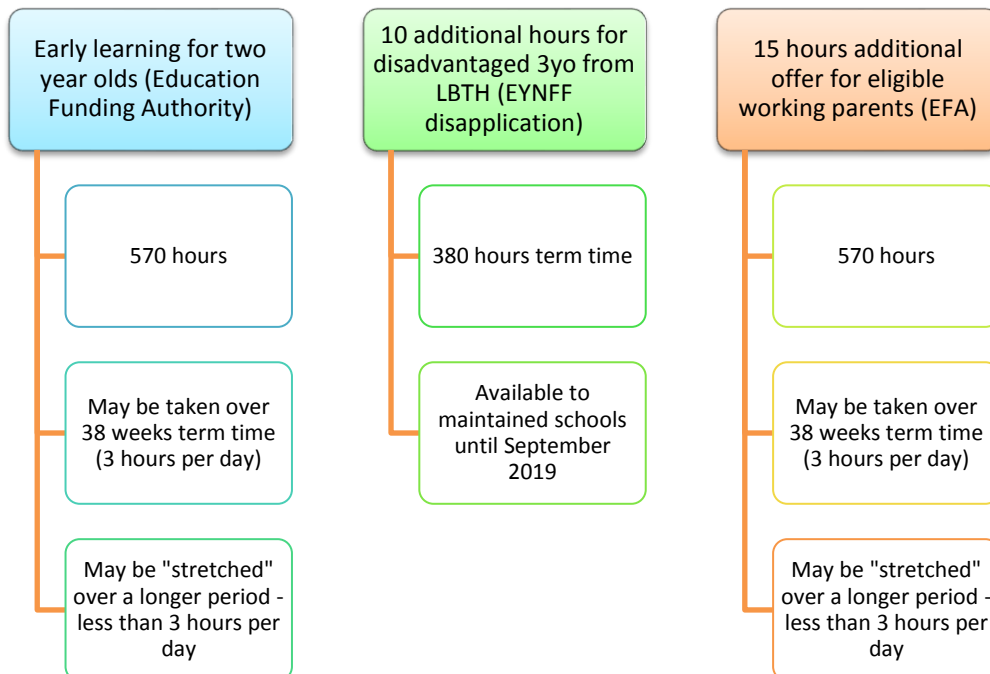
Early learning for two year olds (Education Funding Authority)

570 hours

May be taken over 38 weeks term time (3 hours per day)

May be "stretched" over a longer period - less than 3 hours per day

10 additional hours for disadvantaged 3yo from LBTH (EYNFF disapplication)

380 hours term time

Available to maintained schools until September 2019

15 hours additional offer for eligible working parents (EFA)

570 hours

May be taken over 38 weeks term time (3 hours per day)

May be "stretched" over a longer period - less than 3 hours per day